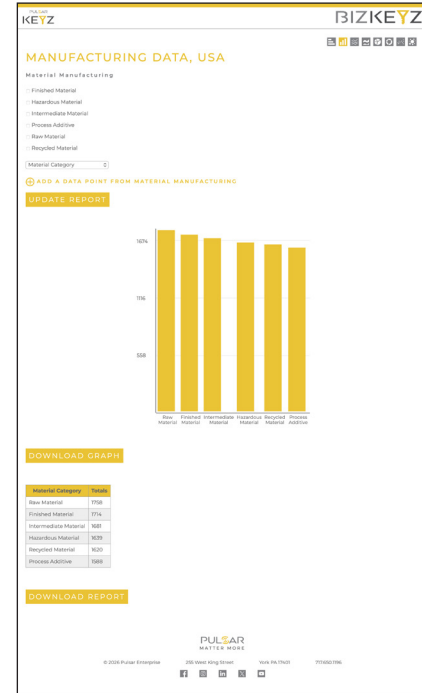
PULSAR
KEYZ

BIZKEYZ

MANUFACTURING DATA, USA

Material Manufacturing

Finished Material
Hazardous Material
Intermediate Material
Process Additive
Raw Material
Recycled Material

Material Category

ADD A DATA POINT FROM MATERIAL MANUFACTURING

UPDATE REPORT

1674
1116
558

Raw Material
Finished Material
Intermediate Material
Hazardous Material
Recycled Material
Process Additive

DOWNLOAD GRAPH

| Material Category | Totals |
|---|---|
| Raw Material | 1758 |
| Finished Material | 1714 |
| Intermediate Material | 1681 |
| Hazardous Material | 1639 |
| Recycled Material | 1620 |
| Process Additive | 1588 |

DOWNLOAD REPORT

PULSAR
MATTER MORE

© 2026 Pulsar Enterprise    205 West King Street    York, PA 17401    717.650.1196